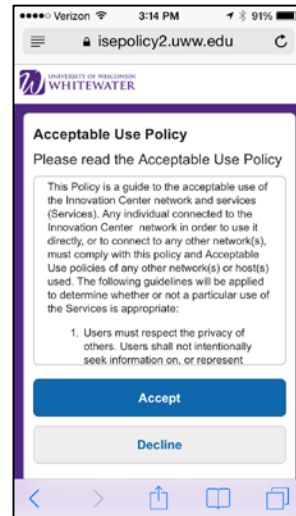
●●●●○ Verizon 3:14 PM 91%

isepolicy2.uww.edu

UNIVERSITY OF WISCONSIN
WHITEWATER

Acceptable Use Policy

Please read the Acceptable Use Policy

This Policy is a guide to the acceptable use of the Innovation Center network and services (Services). Any individual connected to the Innovation Center network in order to use it directly, or to connect to any other network(s), must comply with this policy and Acceptable Use policies of any other network(s) or host(s) used. The following guidelines will be applied to determine whether or not a particular use of the Services is appropriate:

1. Users must respect the privacy of others. Users shall not intentionally seek information on, or represent

Accept

Decline